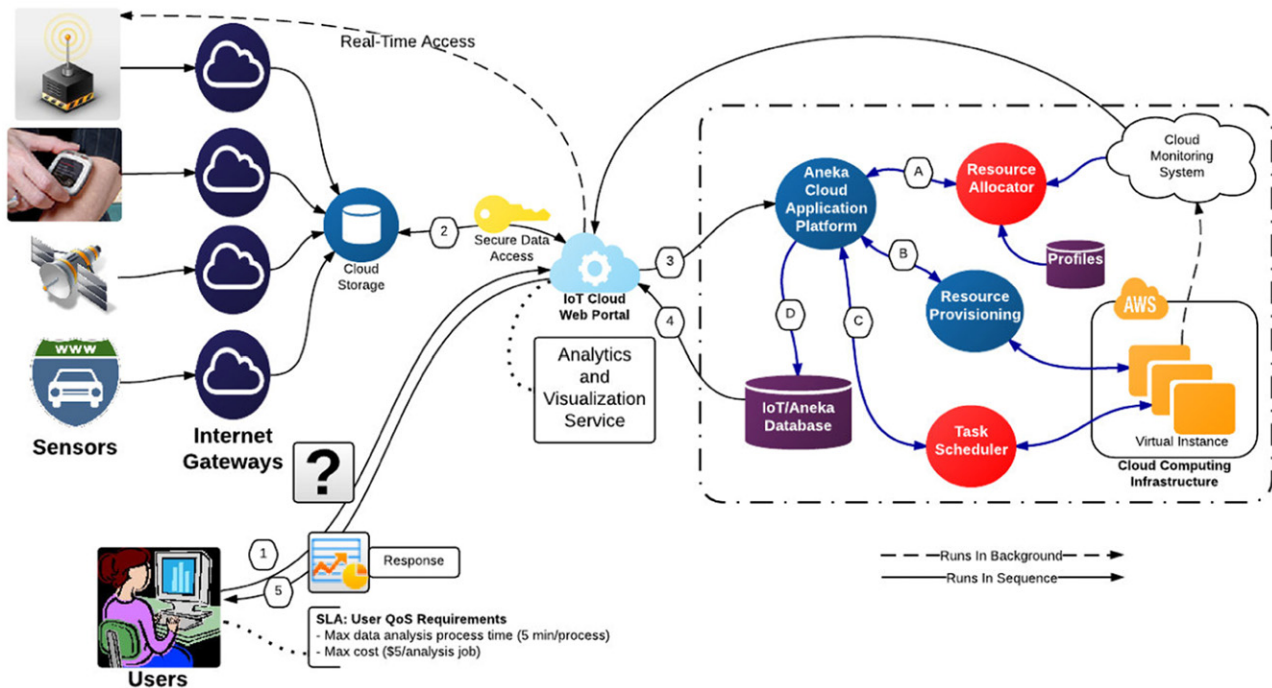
Real-Time Access

Sensors

Internet Gateways

Cloud Storage

2

Secure Data Access

IoT Cloud Web Portal

3

4

Analytics and Visualization Service

?

1

5

Response

SLA: User QoS Requirements
- Max data analysis process time (5 min/process)
- Max cost ($5/analysis job)

Users

Aneka Cloud Application Platform

A

B

C

D

Resource Allocator

Cloud Monitoring System

Profiles

Resource Provisioning

AWS

IoT/Aneka Database

Task Scheduler

Virtual Instance

Cloud Computing Infrastructure

Runs In Background

Runs In Sequence